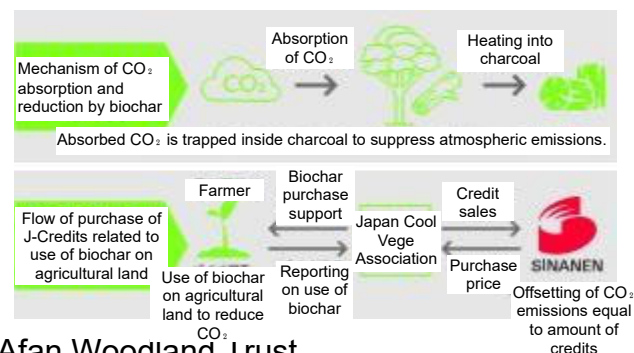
Mechanism of $CO_2$ absorption and reduction by biochar

$CO_2$

Absorption of $CO_2$

Heating into charcoal

Absorbed $CO_2$ is trapped inside charcoal to suppress atmospheric emissions.

Flow of purchase of J-Credits related to use of biochar on agricultural land

Farmer

Use of biochar on agricultural land to reduce $CO_2$

Biochar purchase support

Reporting on use of biochar

Japan Cool Vege Association

Credit sales

Purchase price

SINANEN

Offsetting of $CO_2$ emissions equal to amount of credits

Afan Woodland Trust